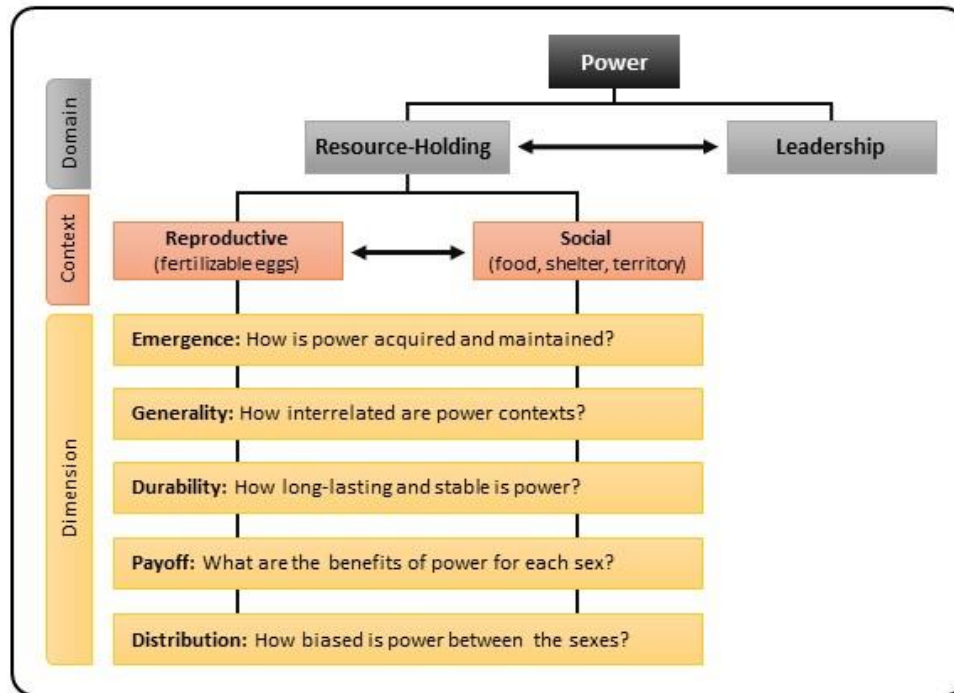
Power

Domain

Resource-Holding

Leadership

Context

Reproductive
(fertilizable eggs)

Social
(food, shelter, territory)

Dimension

Emergence: How is power acquired and maintained?

Generality: How interrelated are power contexts?

Durability: How long-lasting and stable is power?

Payoff: What are the benefits of power for each sex?

Distribution: How biased is power between the sexes?